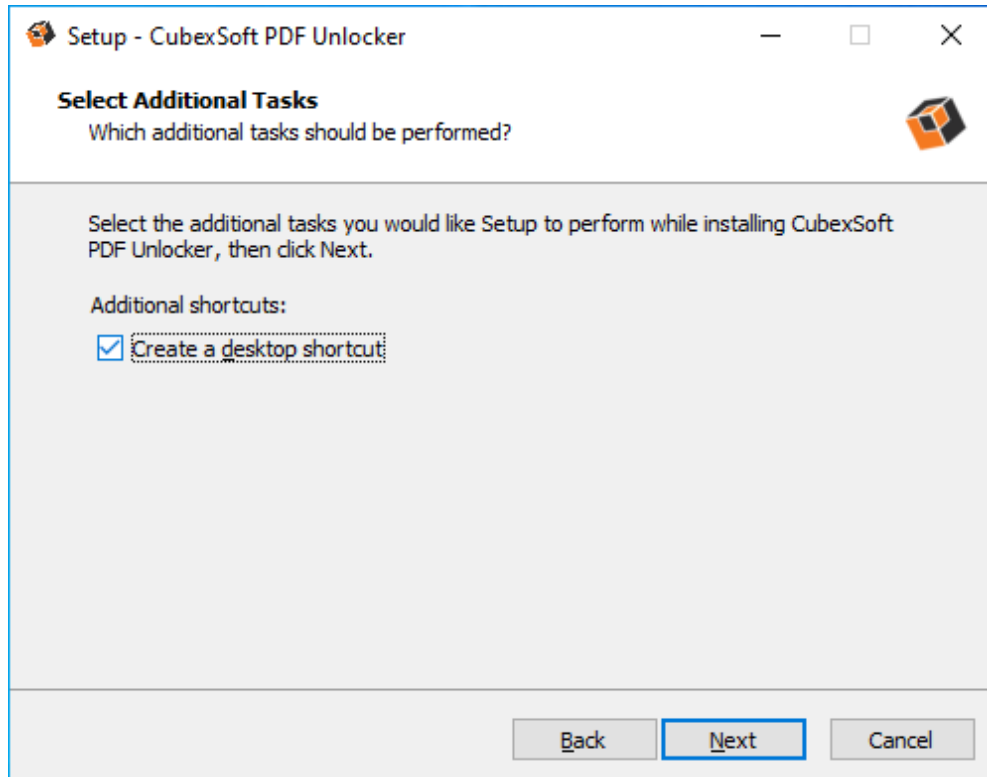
Setup - CubexSoft PDF Unlocker

Select Additional Tasks
Which additional tasks should be performed?

Select the additional tasks you would like Setup to perform while installing CubexSoft PDF Unlocker, then click Next.

Additional shortcuts:

Create a desktop shortcut

Back
Next
Cancel